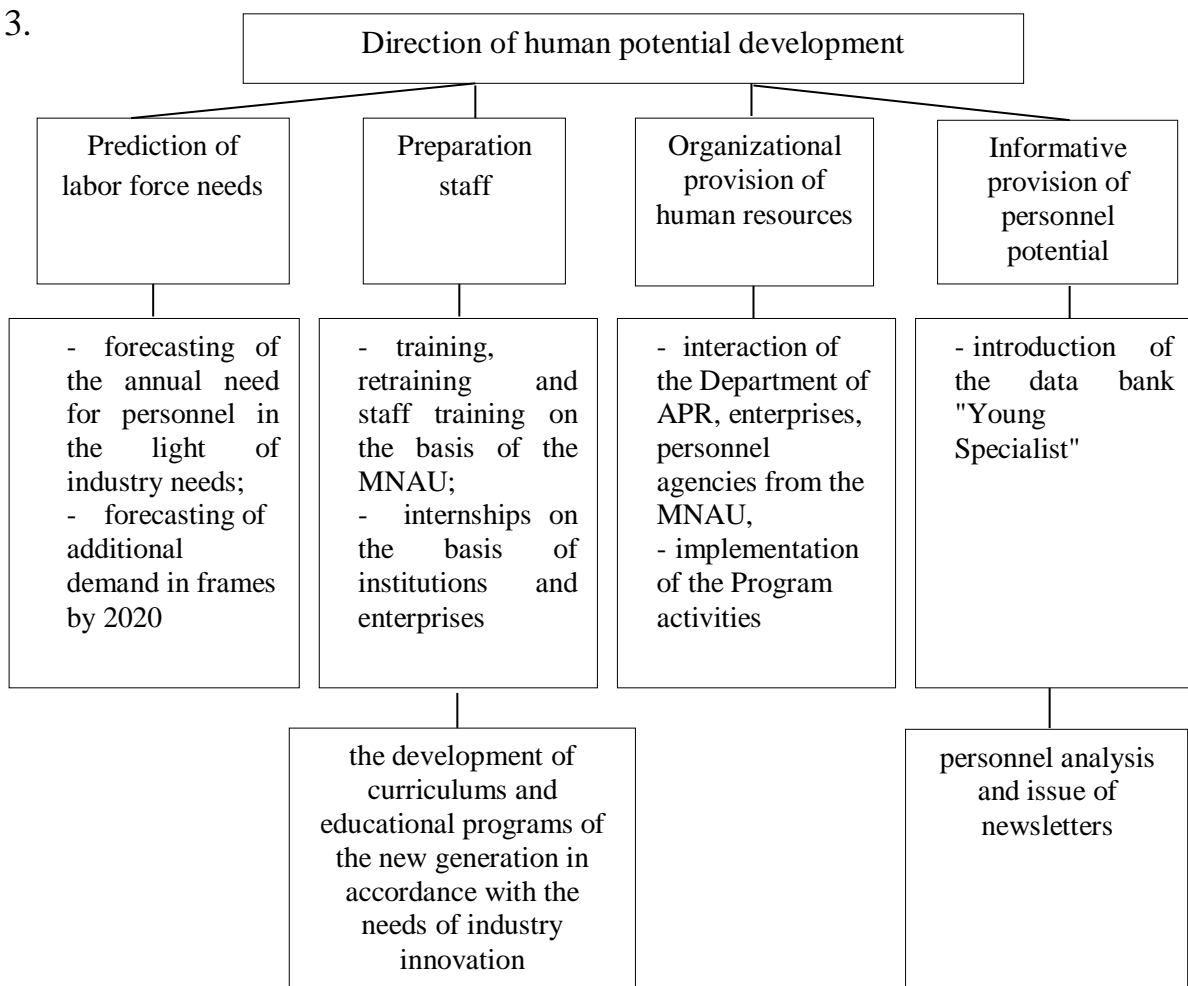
3.

Direction of human potential development

Prediction of labor force needs

Preparation staff

Organizational provision of human resources

Informative provision of personnel potential

- forecasting of the annual need for personnel in the light of industry needs;
- forecasting of additional demand in frames by 2020

- training, retraining and staff training on the basis of the MNAU;
- internships on the basis of institutions and enterprises

- interaction of the Department of APR, enterprises, personnel agencies from the MNAU,
- implementation of the Program activities

- introduction of the data bank "Young Specialist"

the development of curriculums and educational programs of the new generation in accordance with the needs of industry innovation

personnel analysis and issue of newsletters